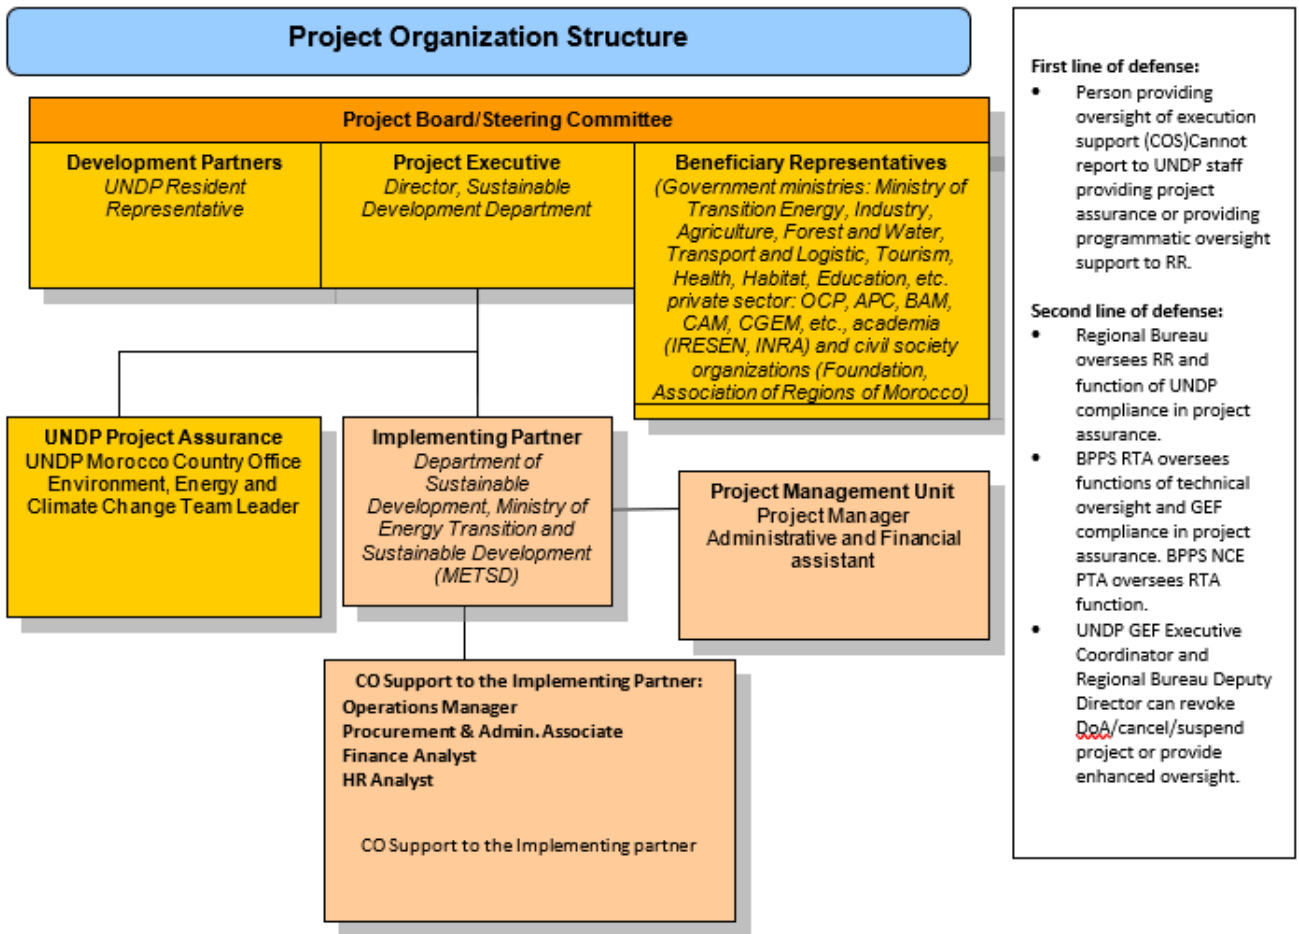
Project Organization Structure

Project Board/Steering Committee

Development Partners
UNDP Resident Representative

Project Executive
Director, Sustainable Development Department

Beneficiary Representatives
(Government ministries: Ministry of Transition Energy, Industry, Agriculture, Forest and Water, Transport and Logistic, Tourism, Health, Habitat, Education, etc. private sector: OCP, APC, BAM, CAM, CGEM, etc., academia (IRESEN, INRA) and civil society organizations (Foundation, Association of Regions of Morocco)

UNDP Project Assurance
UNDP Morocco Country Office Environment, Energy and Climate Change Team Leader

Implementing Partner
Department of Sustainable Development, Ministry of Energy Transition and Sustainable Development (METSD)

Project Management Unit
Project Manager
Administrative and Financial assistant

CO Support to the Implementing Partner:
Operations Manager
Procurement & Admin. Associate
Finance Analyst
HR Analyst

CO Support to the Implementing partner

First line of defense:
• Person providing oversight of execution support (COS)Cannot report to UNDP staff providing project assurance or providing programmatic oversight support to RR.

Second line of defense:
• Regional Bureau oversees RR and function of UNDP compliance in project assurance.
• BPPS RTA oversees functions of technical oversight and GEF compliance in project assurance. BPPS NCE PTA oversees RTA function.
• UNDP GEF Executive Coordinator and Regional Bureau Deputy Director can revoke DoA/cancel/suspend project or provide enhanced oversight.